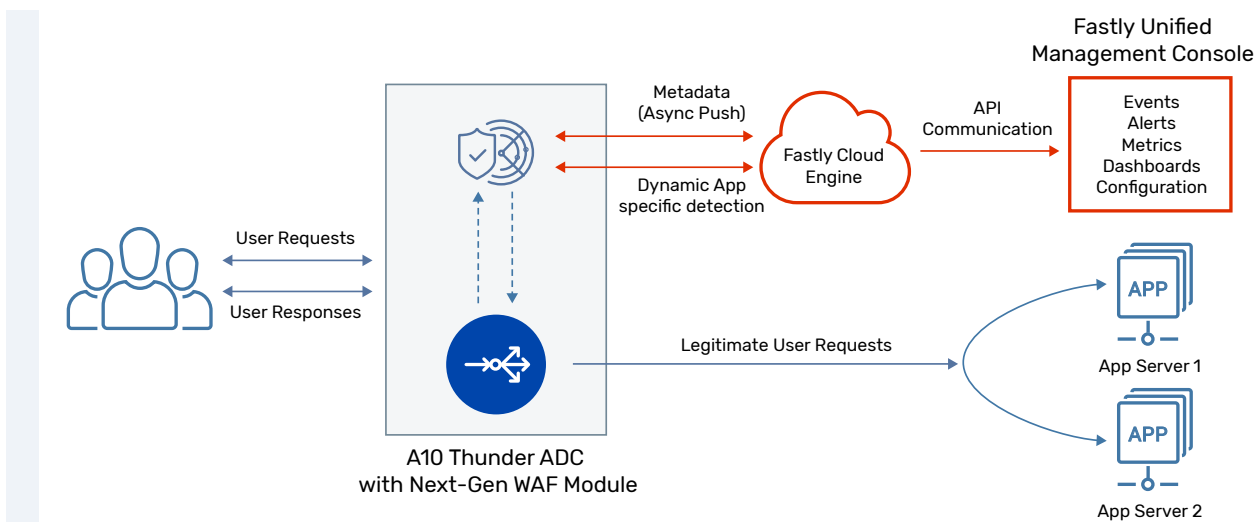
Fastly Unified Management Console

Events
Alerts
Metrics
Dashboards
Configuration

API Communication

Fastly Cloud Engine

Metadata (Async Push)

Dynamic App specific detection

User Requests

User Responses

Legitimate User Requests

APP

App Server 1

APP

App Server 2

A10 Thunder ADC with Next-Gen WAF Module